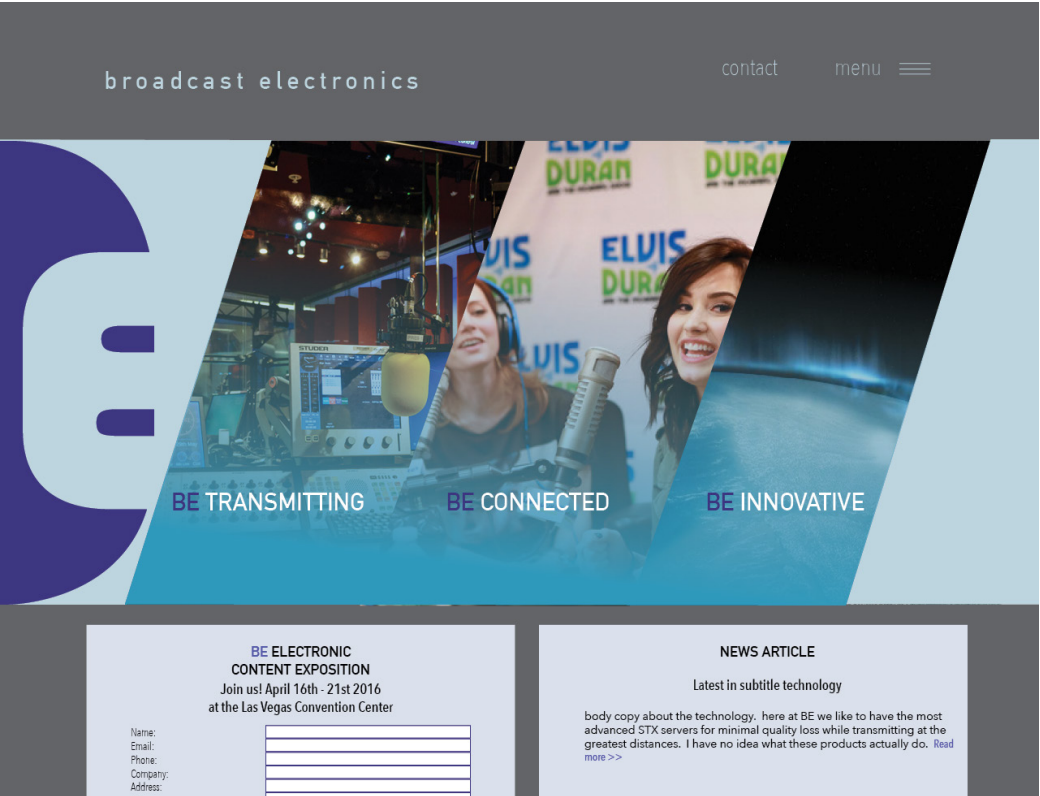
broadcast electronics

contact menu

ELVIS DURAN

ELVIS DURAN

STUDER

BE TRANSMITTING

BE CONNECTED

BE INNOVATIVE

BE ELECTRONIC
CONTENT EXPOSITION
Join us! April 16th - 21st 2016
at the Las Vegas Convention Center

Name:
Email:
Phone:
Company:
Address:

NEWS ARTICLE

Latest in subtitle technology

body copy about the technology. here at BE we like to have the most advanced STX servers for minimal quality loss while transmitting at the greatest distances. I have no idea what these products actually do. Read more >>